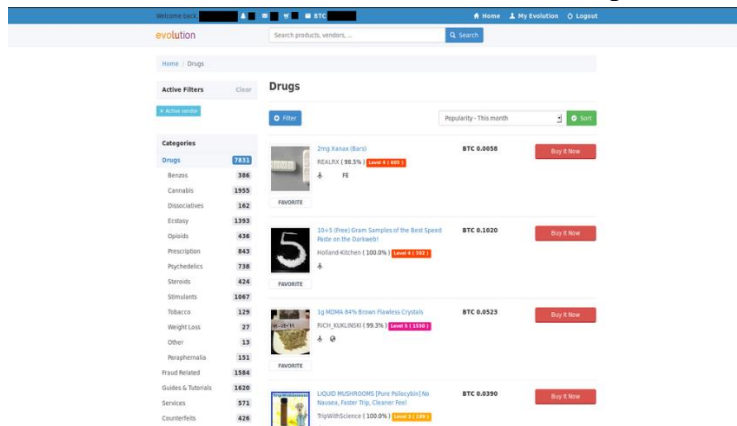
Welcome back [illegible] BTC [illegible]
Home My Evolution Logout

evolution
Search products, vendors, ...
Search

Home / Drugs

Active Filters Clear
× Active vendor

Categories
| | |
|---|---|
| Drugs | 7831 |
| Benzos | 386 |
| Cannabis | 1955 |
| Dissociatives | 162 |
| Ecstasy | 1393 |
| Opioids | 436 |
| Prescription | 843 |
| Psychedelics | 738 |
| Steroids | 424 |
| Stimulants | 1067 |
| Tobacco | 129 |
| Weight Loss | 27 |
| Other | 13 |
| Paraphernalia | 151 |
| Fraud Related | 1584 |
| Guides & Tutorials | 1620 |
| Services | 571 |
| Counterfeits | 426 |

Drugs

Filter
Popularity - This month
Sort

2mg Xanax (Bars)
REALRX ( 98.5% ) Level 4 ( 480 )
FE
FAVORITE
BTC 0.0058
Buy It Now

10×5 (Free) Gram Samples of the Best Speed Paste on the Darkweb!
Holland-Kitchen ( 100.0% ) Level 6 ( 392 )
FAVORITE
BTC 0.1020
Buy It Now

1g MDMA 84% Brown Flawless Crystals
RICH_KUKLINSKI ( 99.3% ) Level 5 ( 1550 )
FAVORITE
BTC 0.0523
Buy It Now

LIQUID MUSHROOMS [Pure Psilocybin] No Nausea, Faster Trip, Cleaner Feel
TripWithScience ( 100.0% ) Level 2 ( 109 )
BTC 0.0390
Buy It Now